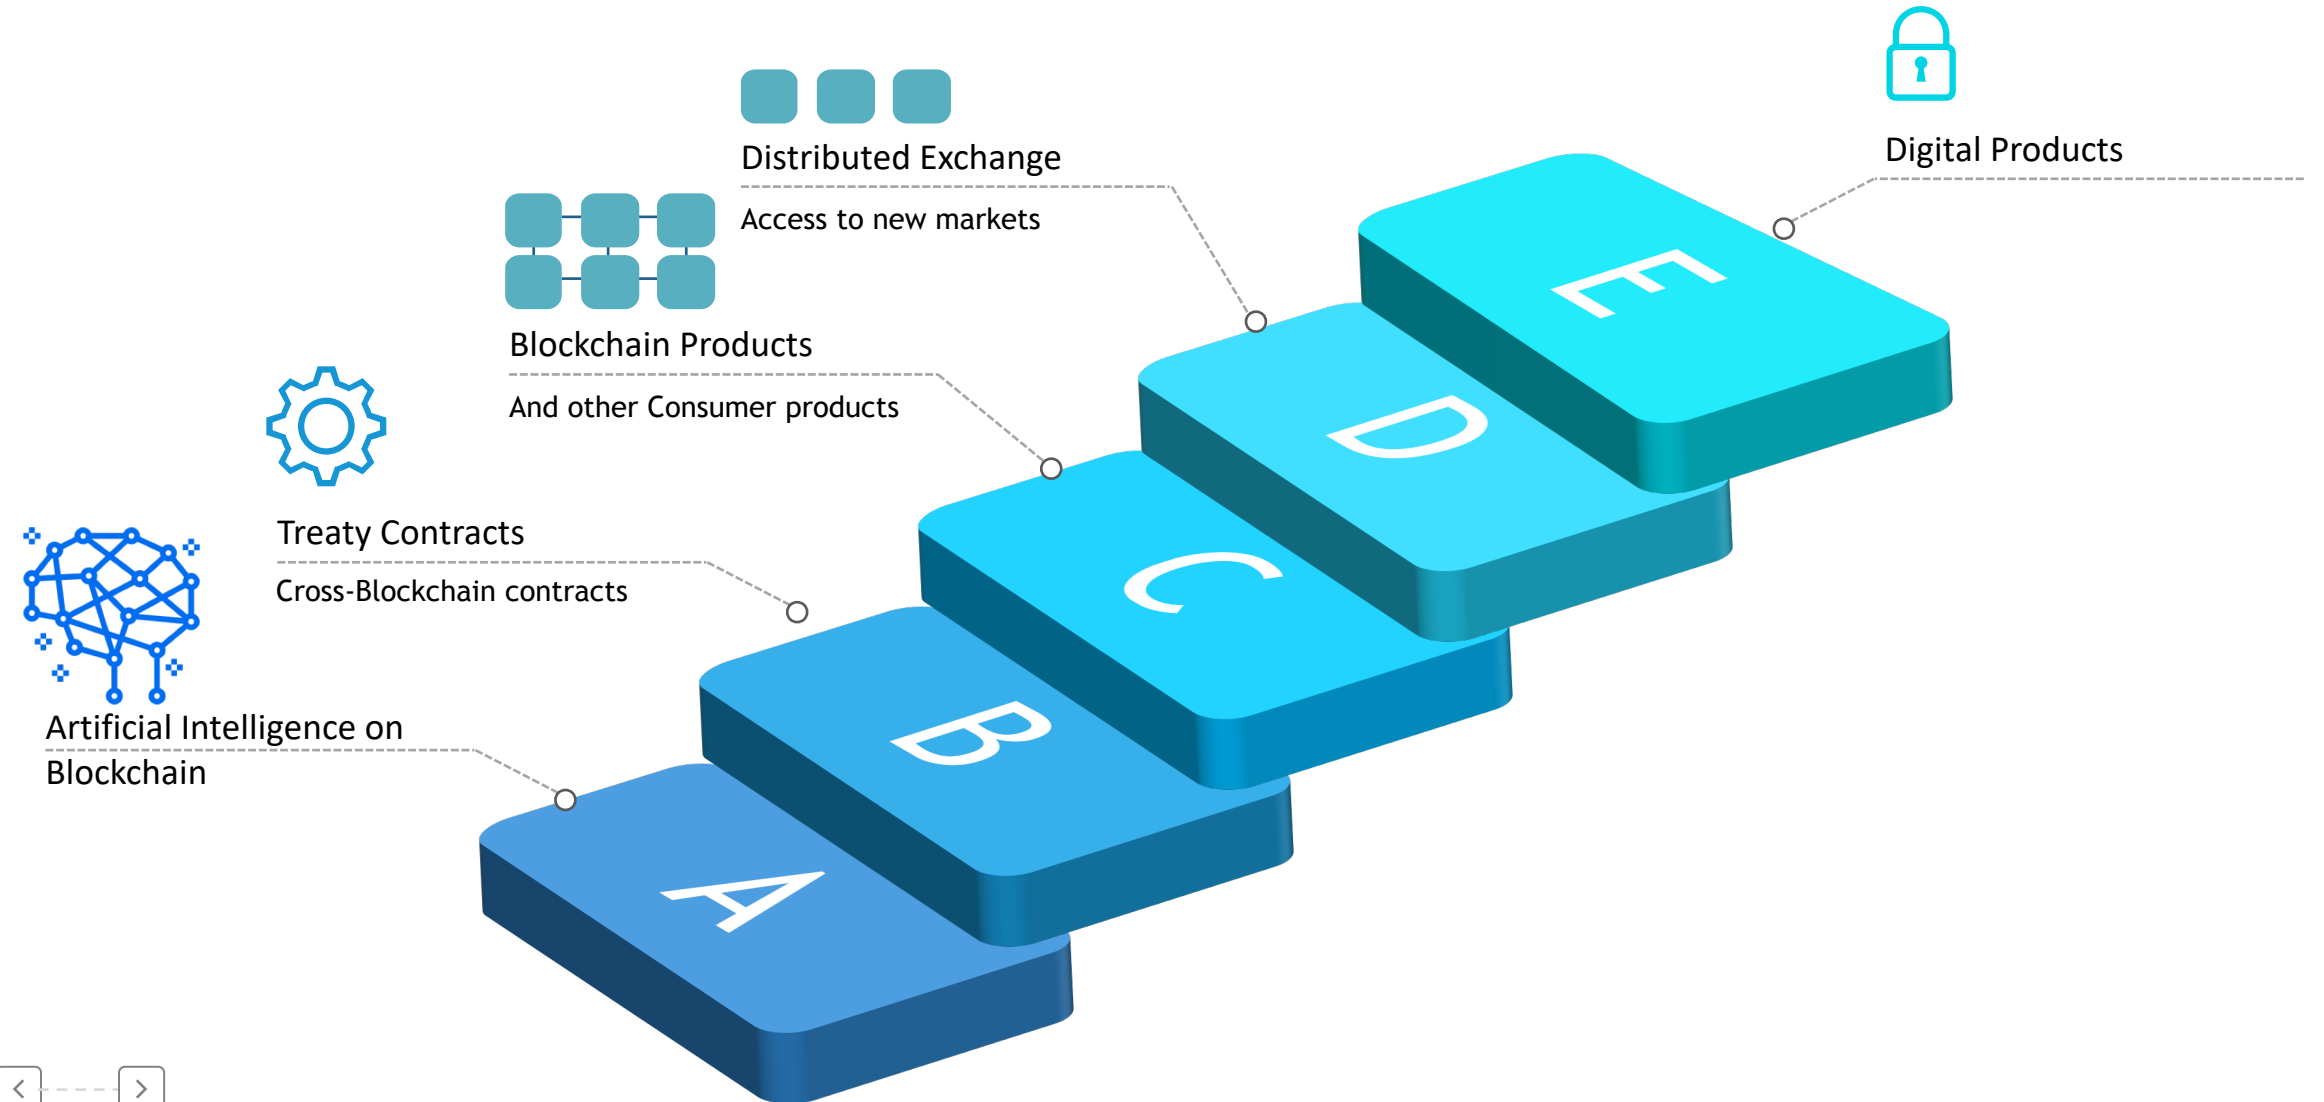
Digital Products

Distributed Exchange

Access to new markets

Blockchain Products

And other Consumer products

Treaty Contracts

Cross-Blockchain contracts

Artificial Intelligence on Blockchain

E

D

C

B

A